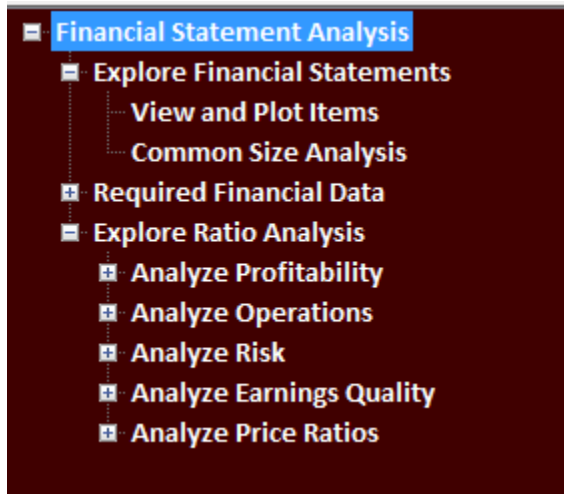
Financial Statement Analysis
Explore Financial Statements
View and Plot Items
Common Size Analysis
Required Financial Data
Explore Ratio Analysis
Analyze Profitability
Analyze Operations
Analyze Risk
Analyze Earnings Quality
Analyze Price Ratios